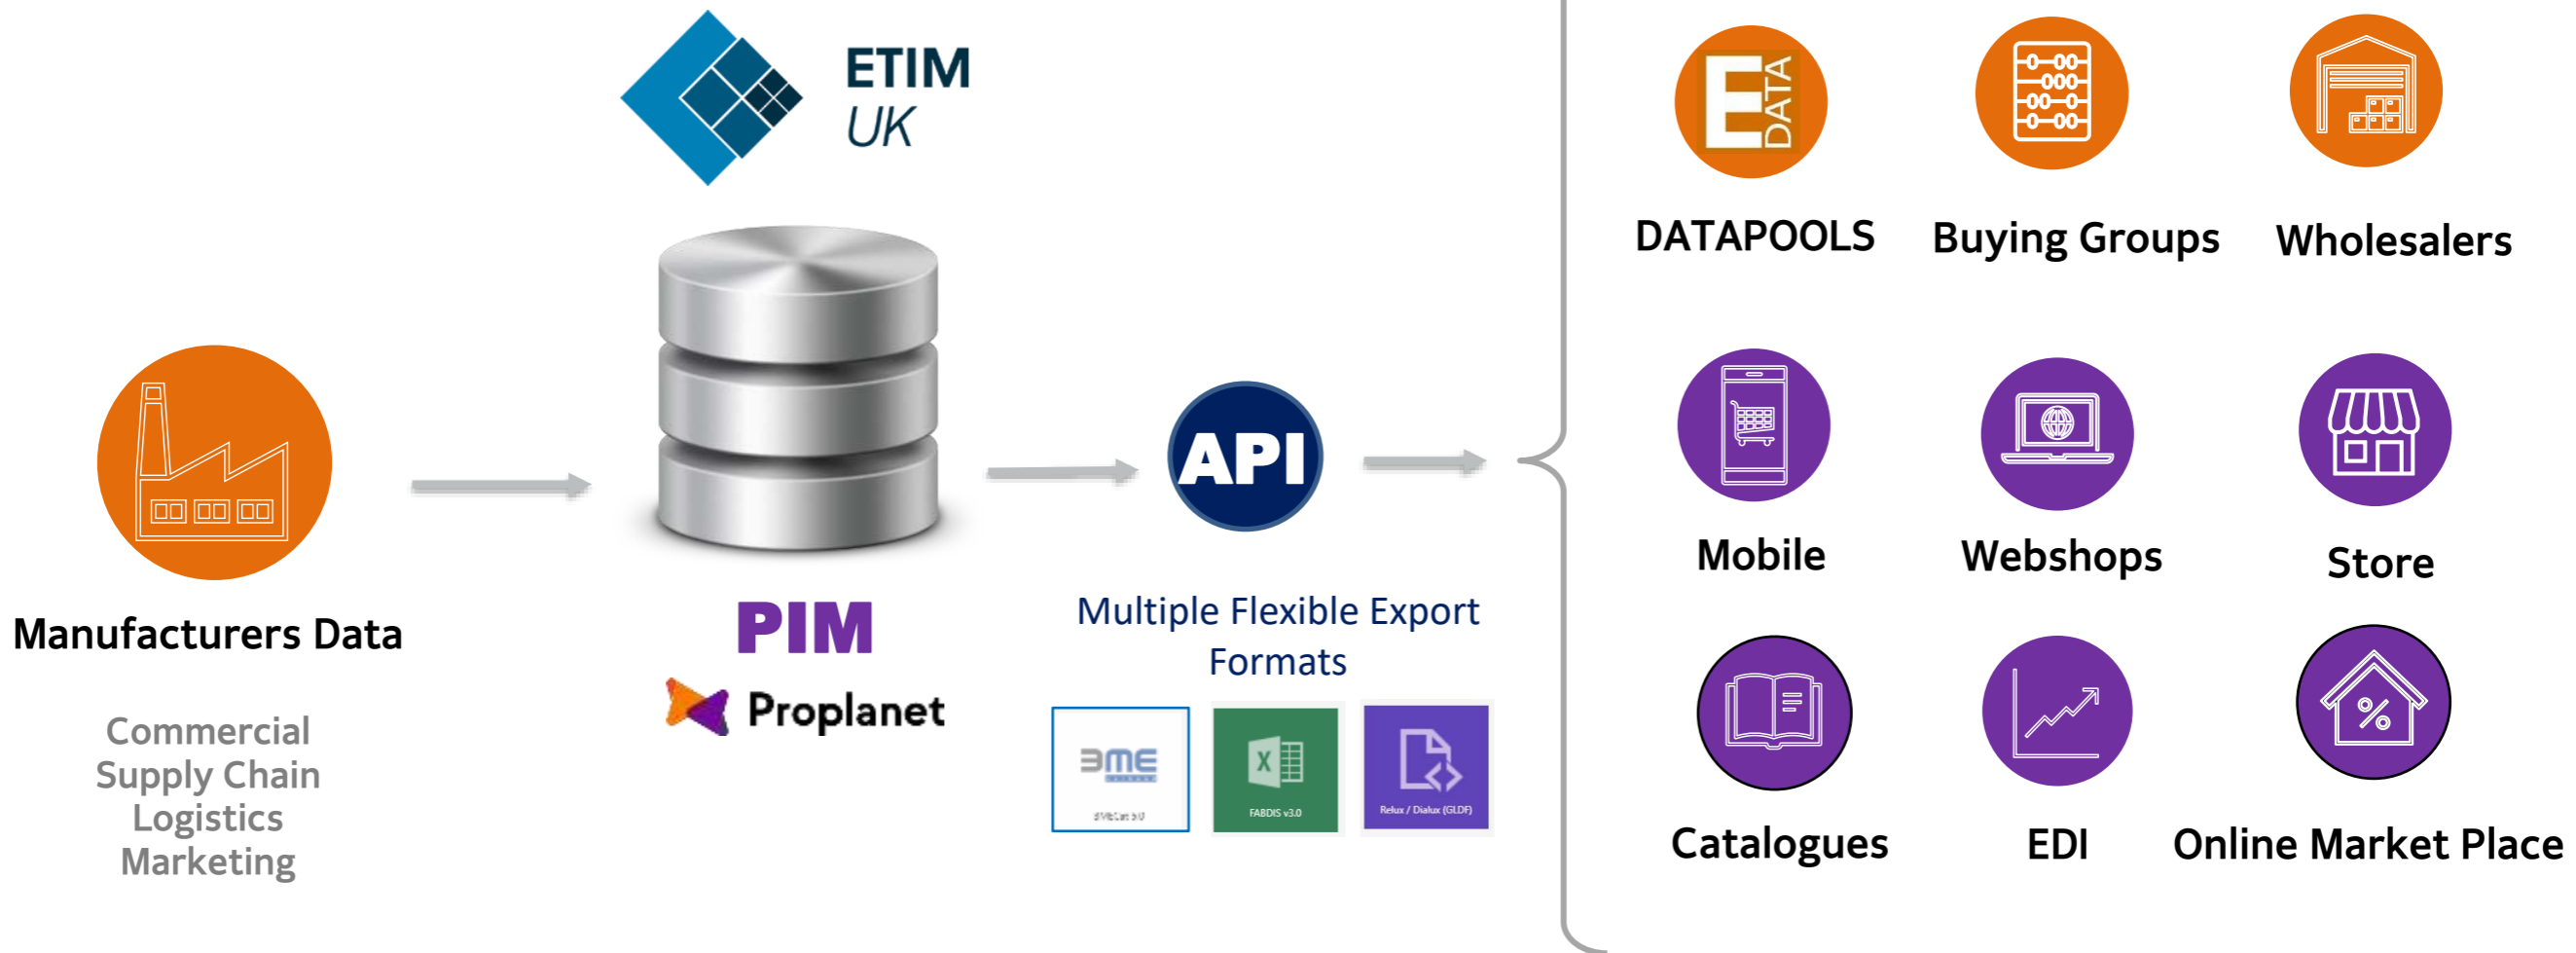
ETIM UK

Manufacturers Data

Commercial
Supply Chain
Logistics
Marketing

PIM

Proplanet

API

Multiple Flexible Export Formats

BME
BMEcat 5.0

FABDIS v3.0

Relux / Dialux (GLDF)

DATA

DATAPOOLS

Buying Groups

Wholesalers

Mobile

Webshops

Store

Catalogues

EDI

Online Market Place